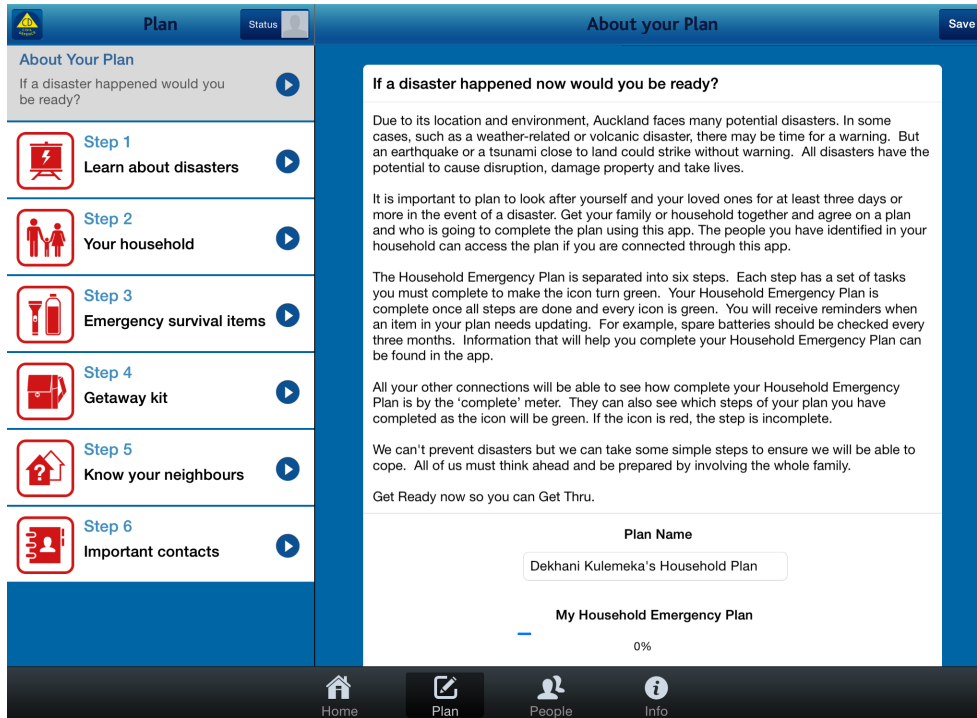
Plan

Status

About Your Plan

If a disaster happened would you be ready?

Step 1
Learn about disasters

Step 2
Your household

Step 3
Emergency survival items

Step 4
Getaway kit

Step 5
Know your neighbours

Step 6
Important contacts

About your Plan

Save

If a disaster happened now would you be ready?

Due to its location and environment, Auckland faces many potential disasters. In some cases, such as a weather-related or volcanic disaster, there may be time for a warning. But an earthquake or a tsunami close to land could strike without warning. All disasters have the potential to cause disruption, damage property and take lives.

It is important to plan to look after yourself and your loved ones for at least three days or more in the event of a disaster. Get your family or household together and agree on a plan and who is going to complete the plan using this app. The people you have identified in your household can access the plan if you are connected through this app.

The Household Emergency Plan is separated into six steps. Each step has a set of tasks you must complete to make the icon turn green. Your Household Emergency Plan is complete once all steps are done and every icon is green. You will receive reminders when an item in your plan needs updating. For example, spare batteries should be checked every three months. Information that will help you complete your Household Emergency Plan can be found in the app.

All your other connections will be able to see how complete your Household Emergency Plan is by the 'complete' meter. They can also see which steps of your plan you have completed as the icon will be green. If the icon is red, the step is incomplete.

We can't prevent disasters but we can take some simple steps to ensure we will be able to cope. All of us must think ahead and be prepared by involving the whole family.

Get Ready now so you can Get Thru.

Plan Name

Dekhani Kulemeka's Household Plan

My Household Emergency Plan

0%

Home

Plan

People

Info